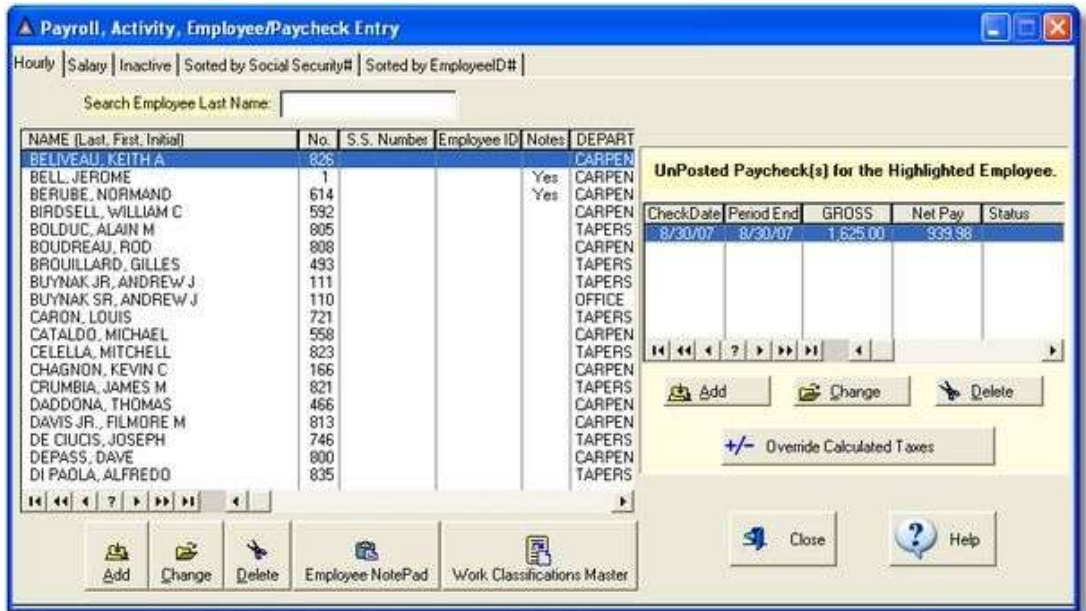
Payroll, Activity, Employee/Paycheck Entry

Hourly | Salary | Inactive | Sorted by Social Security# | Sorted by EmployeeID#

Search Employee Last Name:

| NAME (Last, First, Initial) | No. | S.S. Number | Employee ID | Notes | DEPART |
|---|---|---|---|---|---|
| BELIVEAU, KEITH A | 826 | | | | CARPEN |
| BELL, JEROME | 1 | | | Yes | CARPEN |
| BERUBE, NORMAND | 614 | | | Yes | CARPEN |
| BIRDSELL, WILLIAM C | 592 | | | | CARPEN |
| BOLDUC, ALAIN M | 805 | | | | TAPERS |
| BOUDREAU, ROD | 808 | | | | CARPEN |
| BROUILLARD, GILLES | 493 | | | | TAPERS |
| BUYNAK JR, ANDREW J | 111 | | | | TAPERS |
| BUYNAK SR, ANDREW J | 110 | | | | OFFICE |
| CARON, LOUIS | 721 | | | | TAPERS |
| CATALDO, MICHAEL | 558 | | | | CARPEN |
| CELELLA, MITCHELL | 823 | | | | TAPERS |
| CHAGNON, KEVIN C | 166 | | | | CARPEN |
| CRUMBIA, JAMES M | 821 | | | | TAPERS |
| DADDONA, THOMAS | 466 | | | | CARPEN |
| DAVIS JR., FILMORE M | 813 | | | | CARPEN |
| DE CIUCIS, JOSEPH | 746 | | | | TAPERS |
| DEPASS, DAVE | 800 | | | | CARPEN |
| DI PAOLA, ALFREDO | 835 | | | | TAPERS |

UnPosted Paycheck(s) for the Highlighted Employee.

| CheckDate | Period End | GROSS | Net Pay | Status |
|---|---|---|---|---|
| 8/30/07 | 8/30/07 | 1,625.00 | 939.98 | |

Add Change Delete

+/− Override Calculated Taxes

Add Change Delete Employee NotePad Work Classifications Master

Close Help